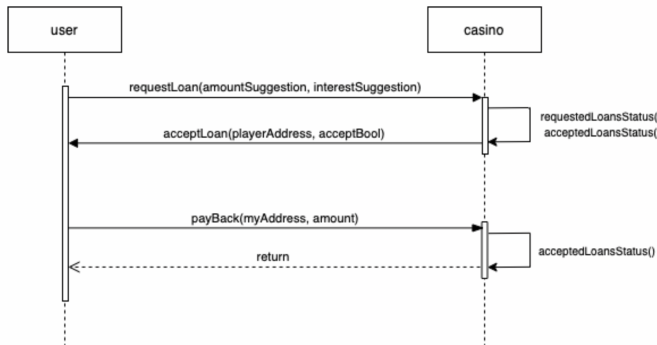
user

casino

requestLoan(amountSuggestion, interestSuggestion)

requestedLoansStatus(

acceptedLoansStatus(

acceptLoan(playerAddress, acceptBool)

payBack(myAddress, amount)

acceptedLoansStatus()

return